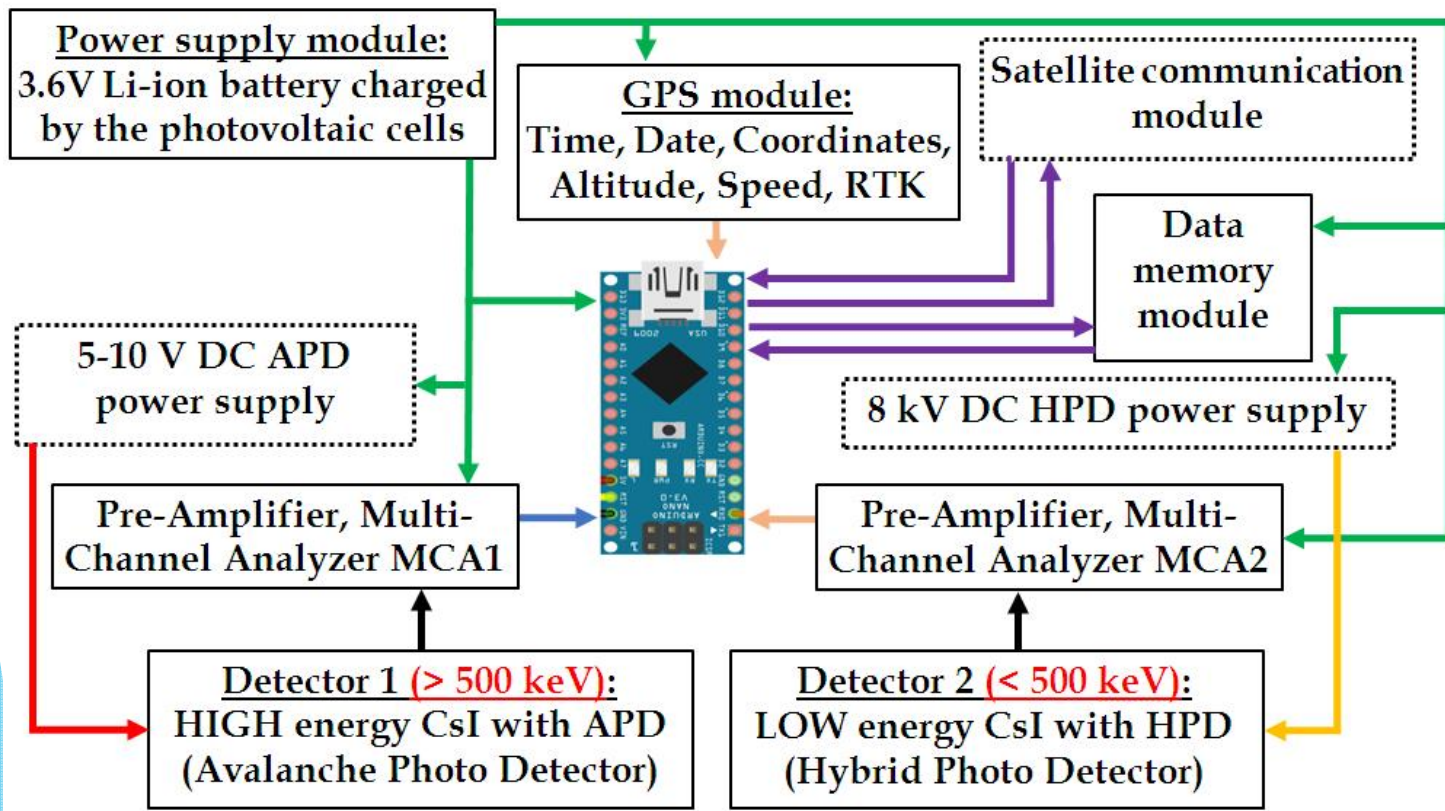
Power supply module:
3.6V Li-ion battery charged by the photovoltaic cells

GPS module:
Time, Date, Coordinates, Altitude, Speed, RTK

Satellite communication module

Data memory module

5-10 V DC APD power supply

8 kV DC HPD power supply

Pre-Amplifier, Multi-Channel Analyzer MCA1

Pre-Amplifier, Multi-Channel Analyzer MCA2

Detector 1 (> 500 keV):
HIGH energy CsI with APD (Avalanche Photo Detector)

Detector 2 (< 500 keV):
LOW energy CsI with HPD (Hybrid Photo Detector)